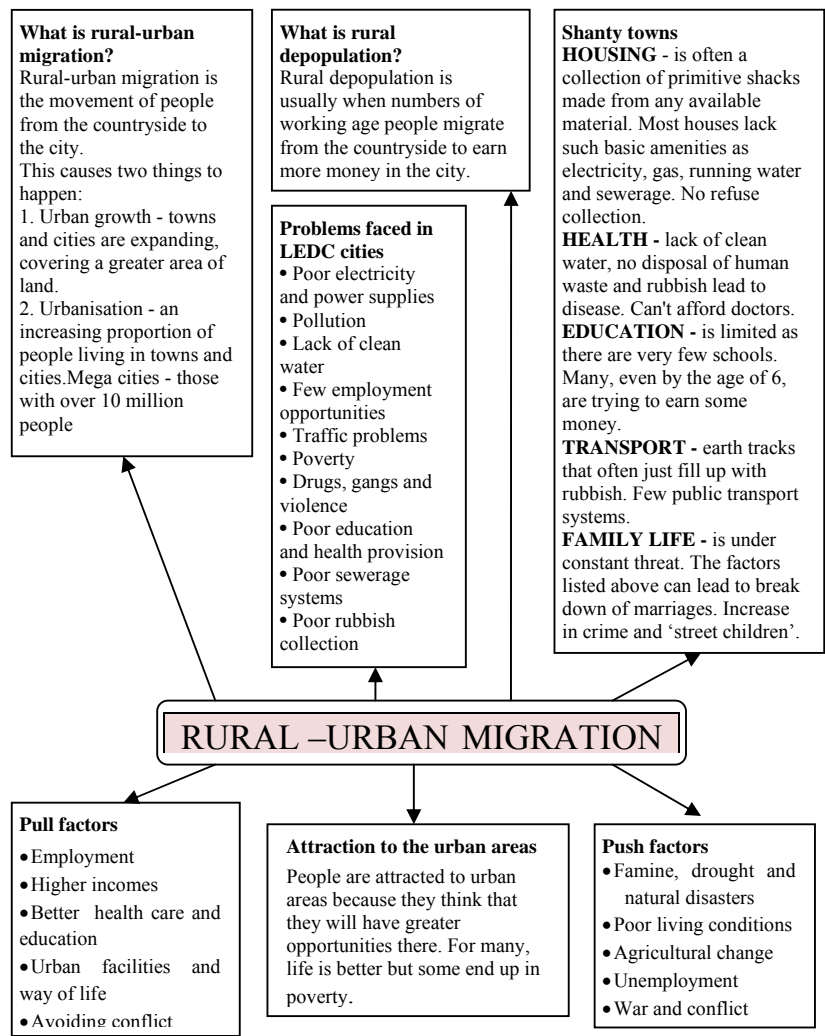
**What is rural-urban migration?**
Rural-urban migration is the movement of people from the countryside to the city.
This causes two things to happen:
1. Urban growth - towns and cities are expanding, covering a greater area of land.
2. Urbanisation - an increasing proportion of people living in towns and cities.Mega cities - those with over 10 million people

**What is rural depopulation?**
Rural depopulation is usually when numbers of working age people migrate from the countryside to earn more money in the city.

**Problems faced in LEDC cities**
• Poor electricity and power supplies
• Pollution
• Lack of clean water
• Few employment opportunities
• Traffic problems
• Poverty
• Drugs, gangs and violence
• Poor education and health provision
• Poor sewerage systems
• Poor rubbish collection

**Shanty towns**
**HOUSING** - is often a collection of primitive shacks made from any available material. Most houses lack such basic amenities as electricity, gas, running water and sewerage. No refuse collection.
**HEALTH -** lack of clean water, no disposal of human waste and rubbish lead to disease. Can't afford doctors.
**EDUCATION -** is limited as there are very few schools. Many, even by the age of 6, are trying to earn some money.
**TRANSPORT -** earth tracks that often just fill up with rubbish. Few public transport systems.
**FAMILY LIFE -** is under constant threat. The factors listed above can lead to break down of marriages. Increase in crime and 'street children'.

RURAL –URBAN MIGRATION

**Pull factors**
• Employment
• Higher incomes
• Better health care and education
• Urban facilities and way of life
• Avoiding conflict

**Attraction to the urban areas**
People are attracted to urban areas because they think that they will have greater opportunities there. For many, life is better but some end up in poverty.

**Push factors**
• Famine, drought and natural disasters
• Poor living conditions
• Agricultural change
• Unemployment
• War and conflict